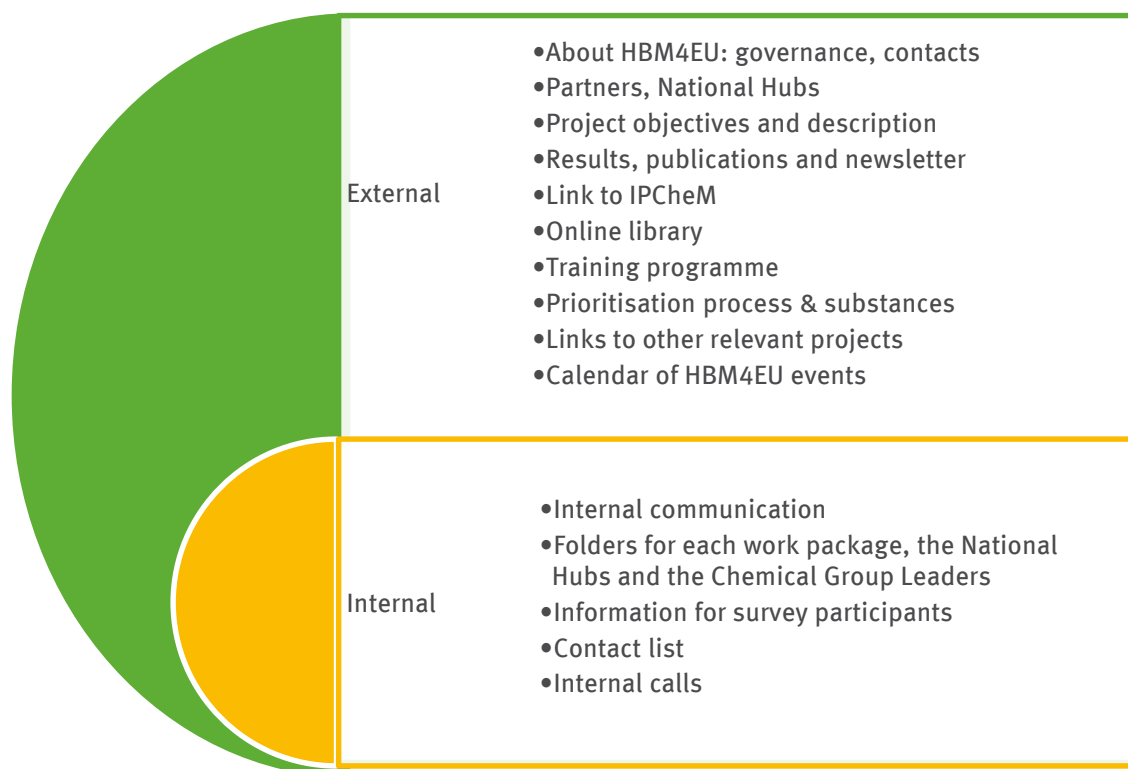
External

•About HBM4EU: governance, contacts
•Partners, National Hubs
•Project objectives and description
•Results, publications and newsletter
•Link to IPCheM
•Online library
•Training programme
•Prioritisation process & substances
•Links to other relevant projects
•Calendar of HBM4EU events

Internal

•Internal communication
•Folders for each work package, the National Hubs and the Chemical Group Leaders
•Information for survey participants
•Contact list
•Internal calls